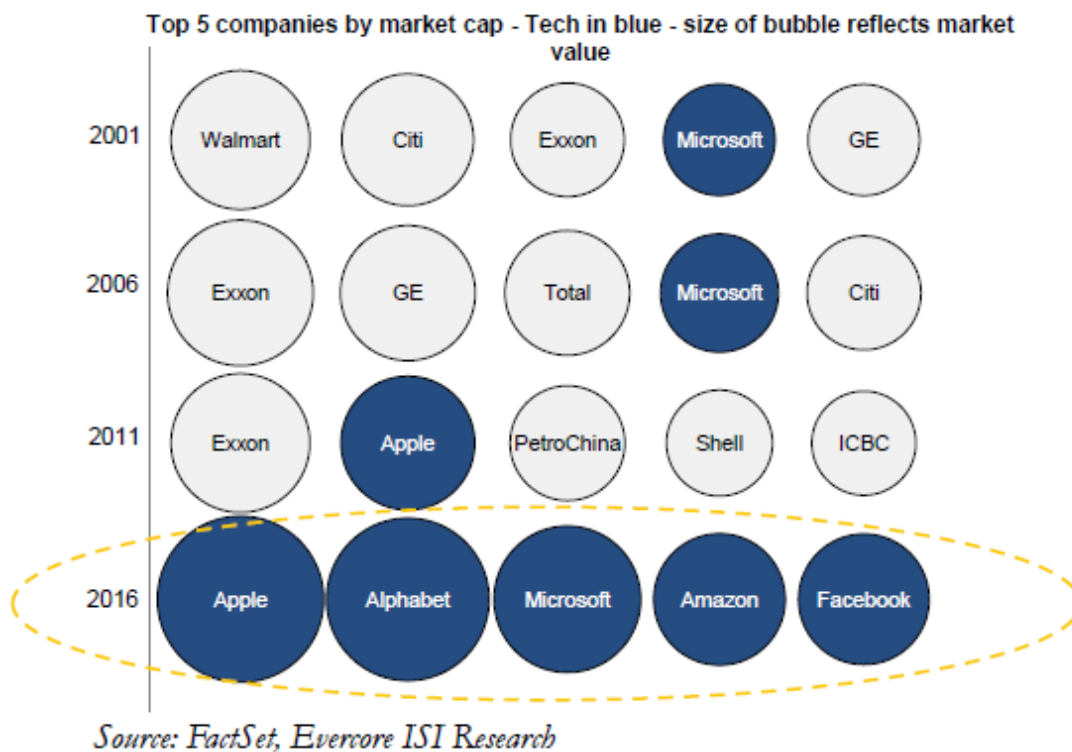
Top 5 companies by market cap - Tech in blue - size of bubble reflects market value

2001 Walmart Citi Exxon Microsoft GE

2006 Exxon GE Total Microsoft Citi

2011 Exxon Apple PetroChina Shell ICBC

2016 Apple Alphabet Microsoft Amazon Facebook

Source: FactSet, Evercore ISI Research